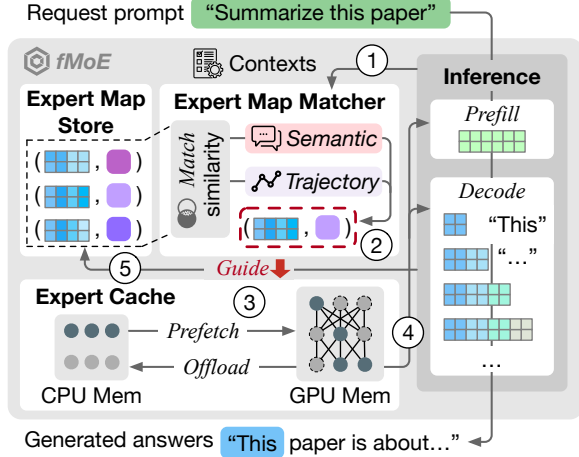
Request prompt "Summarize this paper"

fMoE

Contexts

1

Inference

Expert Map Store

Expert Map Matcher

Match similarity

Semantic

Trajectory

2

Prefill

Decode

"This"

"..."

5

Guide

Expert Cache

3

Prefetch

Offload

4

CPU Mem

GPU Mem

...

Generated answers "This paper is about..."